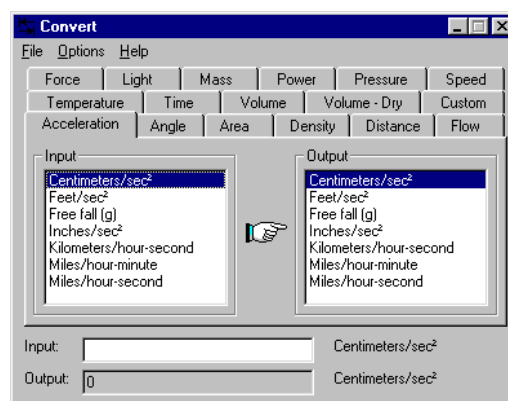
Convert

File Options Help

Force | Light | Mass | Power | Pressure | Speed

Temperature | Time | Volume | Volume - Dry | Custom

Acceleration | Angle | Area | Density | Distance | Flow

Input

Centimeters/sec²
Feet/sec²
Free fall (g)
Inches/sec²
Kilometers/hour-second
Miles/hour-minute
Miles/hour-second

Output

Centimeters/sec²
Feet/sec²
Free fall (g)
Inches/sec²
Kilometers/hour-second
Miles/hour-minute
Miles/hour-second

Input: Centimeters/sec²

Output: 0 Centimeters/sec²